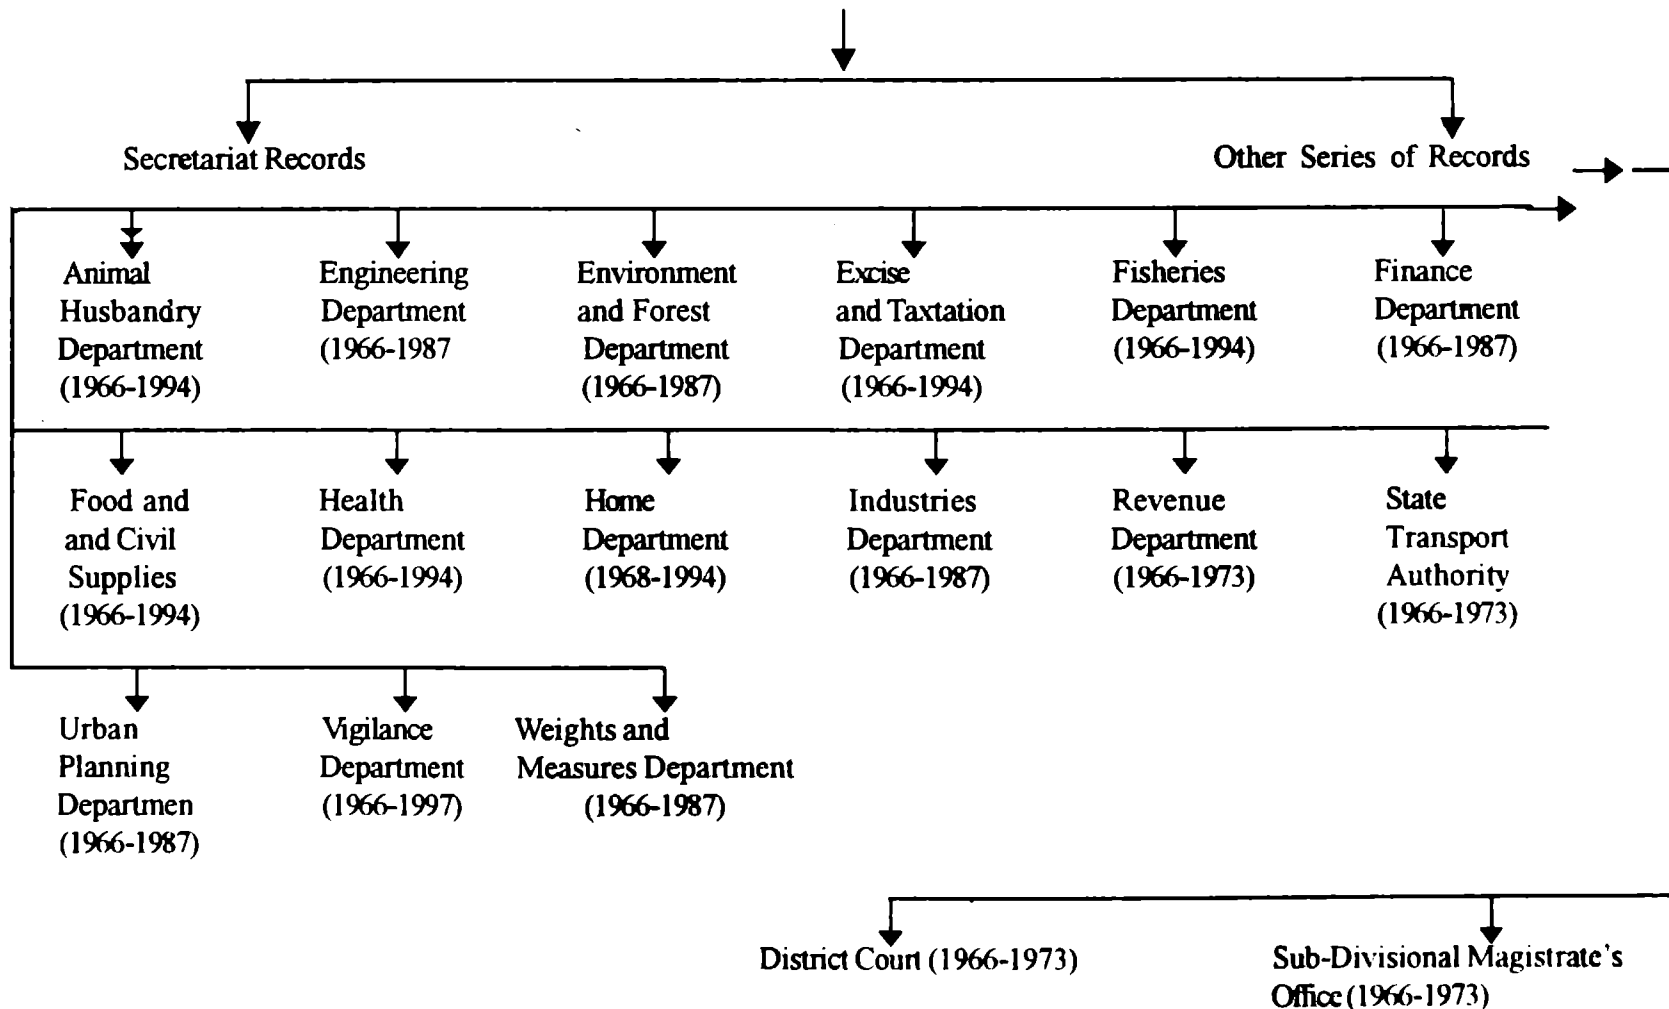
Secretariat Records

Other Series of Records

Animal Husbandry Department (1966-1994)

Engineering Department (1966-1987

Environment and Forest Department (1966-1987)

Excise and Taxtation Department (1966-1994)

Fisheries Department (1966-1994)

Finance Department (1966-1987)

Food and and Civil Supplies (1966-1994)

Health Department (1966-1994)

Home Department (1968-1994)

Industries Department (1966-1987)

Revenue Department (1966-1973)

State Transport Authority (1966-1973)

Urban Planning Departmen (1966-1987)

Vigilance Department (1966-1997)

Weights and Measures Department (1966-1987)

District Court (1966-1973)

Sub-Divisional Magistrate's Office (1966-1973)